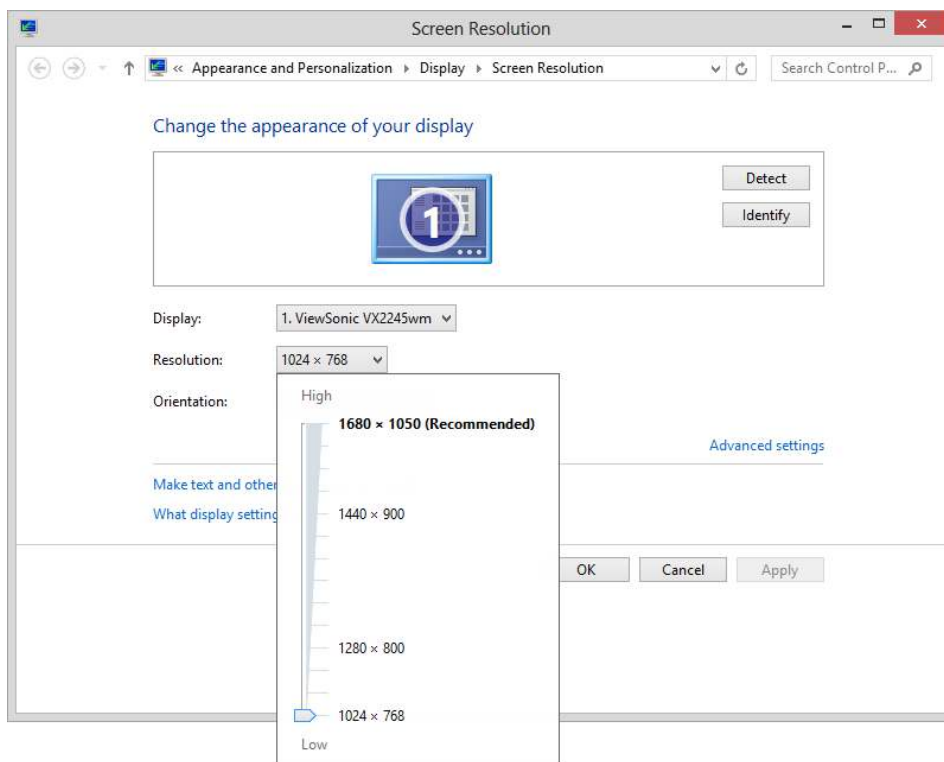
Screen Resolution

« Appearance and Personalization ▸ Display ▸ Screen Resolution

Search Control P...

Change the appearance of your display

1

Detect

Identify

Display: 1. ViewSonic VX2245wm

Resolution: 1024 × 768

Orientation:

High

1680 × 1050 (Recommended)

1440 × 900

1280 × 800

1024 × 768

Low

Advanced settings

Make text and other

What display setting

OK

Cancel

Apply